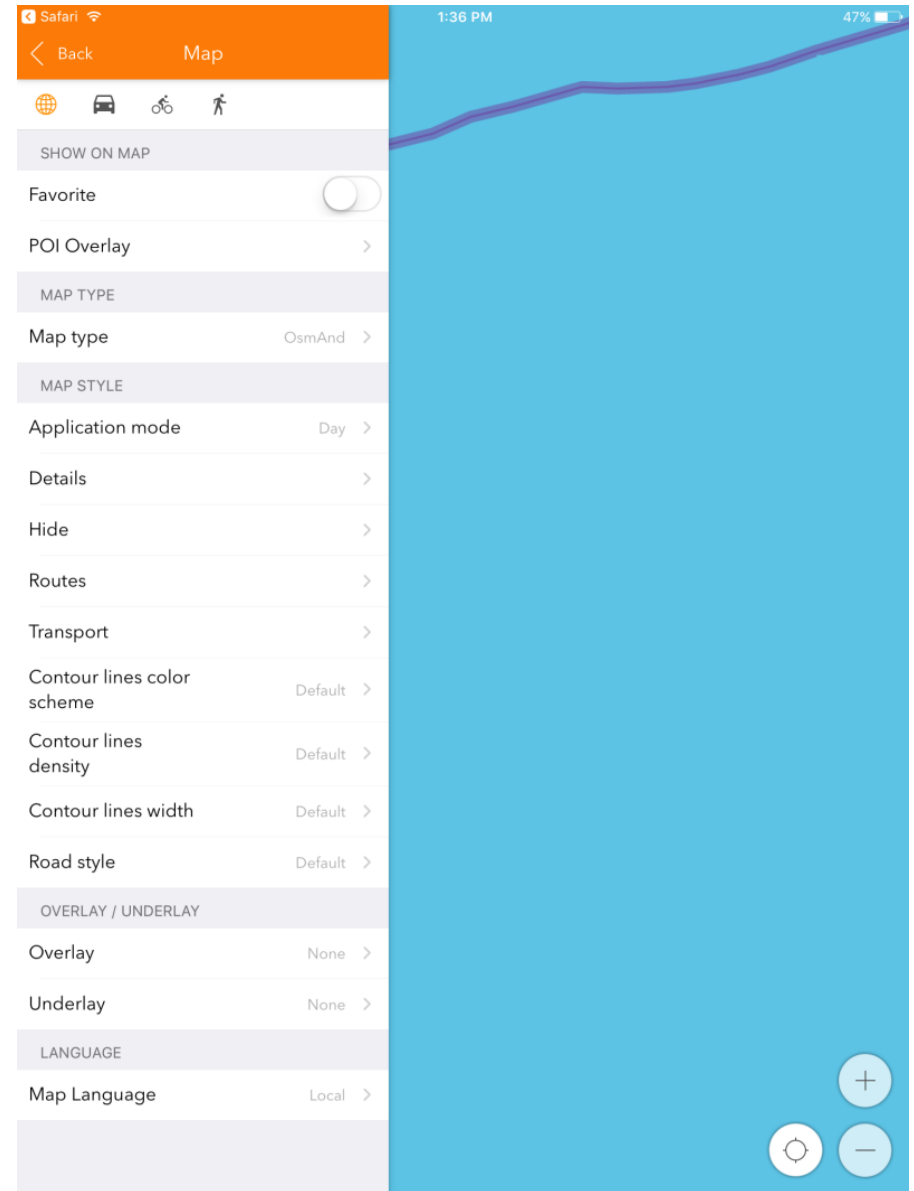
Safari
1:36 PM
47%
Back
Map

SHOW ON MAP
Favorite
POI Overlay
MAP TYPE
Map type OsmAnd
MAP STYLE
Application mode Day
Details
Hide
Routes
Transport
Contour lines color scheme Default
Contour lines density Default
Contour lines width Default
Road style Default
OVERLAY / UNDERLAY
Overlay None
Underlay None
LANGUAGE
Map Language Local